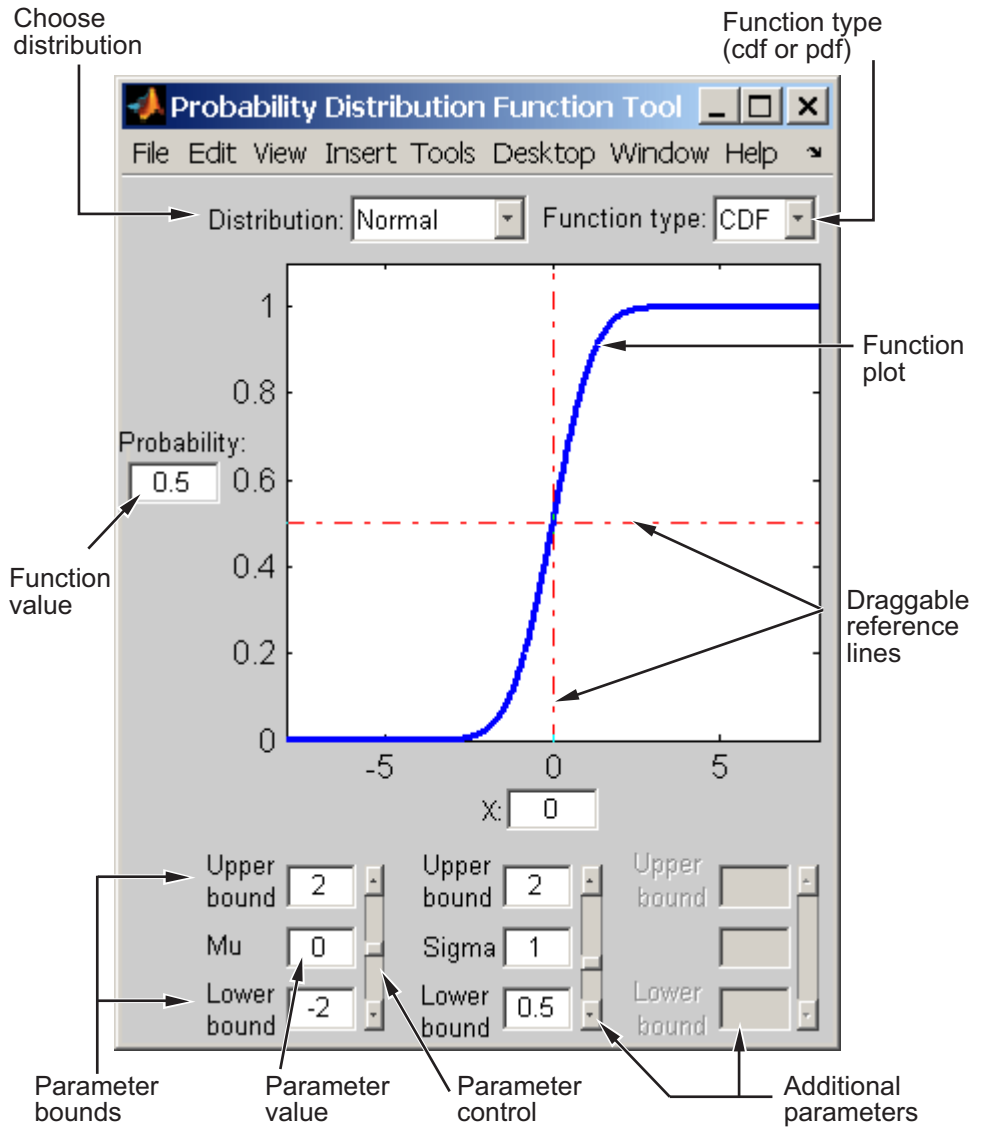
Choose distribution

Function type (cdf or pdf)

Probability Distribution Function Tool

File Edit View Insert Tools Desktop Window Help

Distribution: Normal

Function type: CDF

1
0.8
0.6
0.4
0.2
0

-5 0 5

Probability:
0.5

Function value

Function plot

Draggable reference lines

X: 0

Upper bound 2
Mu 0
Lower bound -2

Upper bound 2
Sigma 1
Lower bound 0.5

Upper bound
Lower bound

Parameter bounds

Parameter value

Parameter control

Additional parameters